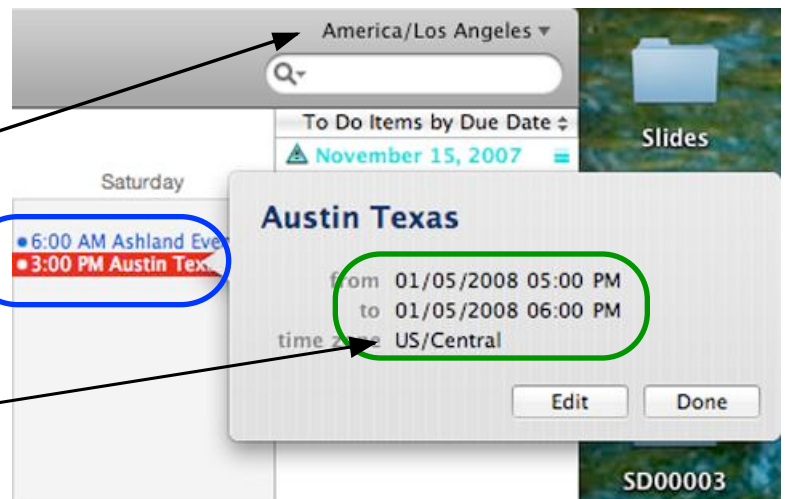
America/Los Angeles ▾

To Do Items by Due Date ⇕

November 15, 2007

Slides

Saturday

• 6:00 AM Ashland Eve

• 3:00 PM Austin Tex

Austin Texas

from 01/05/2008 05:00 PM

to 01/05/2008 06:00 PM

time zone US/Central

Edit

Done

SD00003